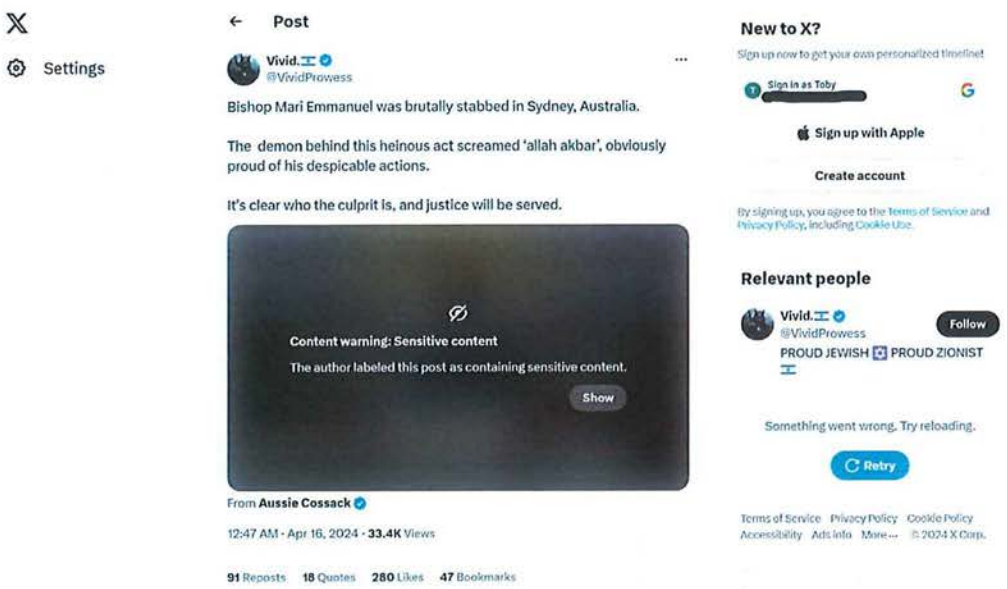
X

Settings

← Post

Vivid. 🇮🇱
@VividProwess

Bishop Mari Emmanuel was brutally stabbed in Sydney, Australia.

The demon behind this heinous act screamed 'allah akbar', obviously proud of his despicable actions.

It's clear who the culprit is, and justice will be served.

Content warning: Sensitive content

The author labeled this post as containing sensitive content.

Show

From Aussie Cossack

12:47 AM · Apr 16, 2024 · 33.4K Views

91 Reposts 18 Quotes 280 Likes 47 Bookmarks

New to X?

Sign up now to get your own personalized timeline!

Sign in as Toby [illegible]

Sign up with Apple

Create account

By signing up, you agree to the Terms of Service and Privacy Policy, including Cookie Use.

Relevant people

Vivid. 🇮🇱
@VividProwess
Follow
PROUD JEWISH ✡ PROUD ZIONIST 🇮🇱

Something went wrong. Try reloading.

Retry

Terms of Service Privacy Policy Cookie Policy Accessibility Ads info More··· © 2024 X Corp.